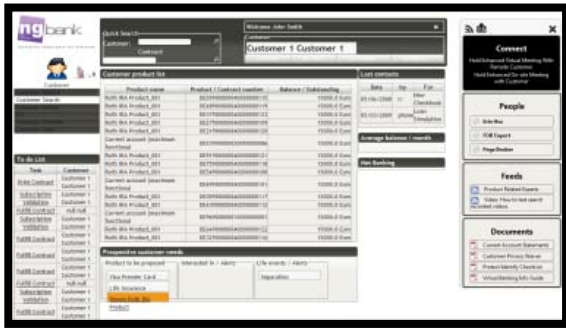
ngbank

Quick Search
Customer:
Contract

Welcome John Smith

Customer 1 Customer 1

Customer
Customer Search

To do List
| Task | Customer |
|---|---|
| Print Contract | Customer 1 Customer 1 |
| Subscription Validation | Customer 1 Customer 1 |
| Fulfill contract | null null |
| Subscription Validation | Customer 1 Customer 1 |
| Fulfill Contract | Customer 1 Customer 1 |
| Fulfill Contract | Customer 1 Customer 1 |
| Fulfill Contract | Customer 1 Customer 1 |
| Fulfill Contract | Customer 1 Customer 1 |
| Fulfill Contract | null null |
| Subscription Validation | Customer 1 Customer 1 |
| Fulfill Contract | Customer 1 Customer 1 |

Customer product list
| Product name | Product / Contract number | Balance / Outstanding |
|---|---|---|
| Roth IRA Product_001 | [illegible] | 15000.0 Euro |
| Roth IRA Product_001 | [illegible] | 15000.0 Euro |
| Roth IRA Product_001 | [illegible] | 15000.0 Euro |
| Roth IRA Product_001 | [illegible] | 15000.0 Euro |
| Roth IRA Product_001 | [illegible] | 15000.0 Euro |
| Current account (maximum function) | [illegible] | 15000.0 Euro |
| Roth IRA Product_001 | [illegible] | 15000.0 Euro |
| Roth IRA Product_001 | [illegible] | 15000.0 Euro |
| Roth IRA Product_001 | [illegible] | 15000.0 Euro |
| Current account (maximum function) | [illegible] | 15000.0 Euro |
| Roth IRA Product_001 | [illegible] | 15000.0 Euro |
| Roth IRA Product_001 | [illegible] | 15000.0 Euro |
| Current account (maximum function) | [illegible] | 15000.0 Euro |
| Roth IRA Product_001 | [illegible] | 15000.0 Euro |
| Roth IRA Product_001 | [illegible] | 15000.0 Euro |

Last contacts
| Date | by | For |
|---|---|---|
| 01/06/2008 | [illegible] | New Checkbook |
| 01/07/2008 | phone | Loan Simulation |

Average balance / month

Net Banking

Prospective customer needs
Product to be proposed
Visa Premier Card
Life Insurance
Roth IRA
Product

Interested in / Alerts

Life events / Alerts
Separation

Connect
Hold Enhanced Virtual Meeting With Remote Customer
Hold Enhanced On-site Meeting with Customer

People
Erin Bus
FOB Expert
Page Broker

Feeds
Product Related Experts
Video: How to use search advanced videos

Documents
Current Account Statements
Customer Privacy Notice
Product Identity Checklist
Virtual Banking Info Guide